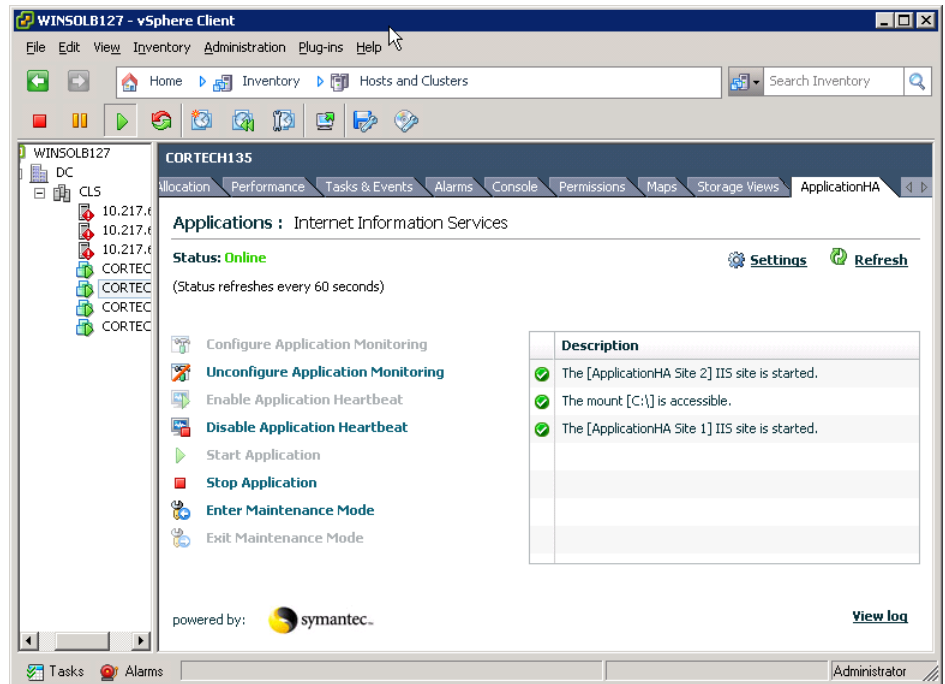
WINSOLB127 - vSphere Client

File Edit View Inventory Administration Plug-ins Help

Home Inventory Hosts and Clusters

Search Inventory

WINSOLB127
DC
CLS
10.217.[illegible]
10.217.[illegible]
10.217.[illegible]
CORTEC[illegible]
CORTEC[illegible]
CORTEC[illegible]
CORTEC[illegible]

CORTECH135

llocation Performance Tasks & Events Alarms Console Permissions Maps Storage Views ApplicationHA

Applications : Internet Information Services

Status: Online

(Status refreshes every 60 seconds)

Settings Refresh

Configure Application Monitoring
Unconfigure Application Monitoring
Enable Application Heartbeat
Disable Application Heartbeat
Start Application
Stop Application
Enter Maintenance Mode
Exit Maintenance Mode

| | Description |
|---|---|
| | The [ApplicationHA Site 2] IIS site is started. |
| | The mount [C:\] is accessible. |
| | The [ApplicationHA Site 1] IIS site is started. |

powered by: symantec.

View log

Tasks Alarms Administrator